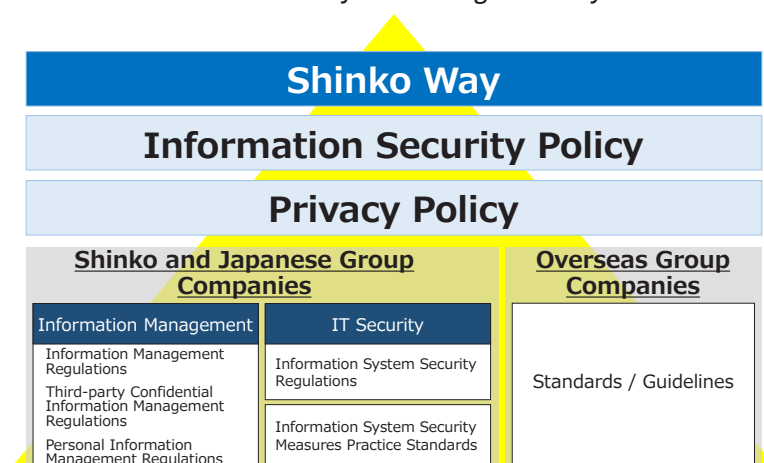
Shinko Way

Information Security Policy

Privacy Policy

Shinko and Japanese Group Companies

Information Management

Information Management Regulations

Third-party Confidential Information Management Regulations

Personal Information Management Regulations

IT Security

Information System Security Regulations

Information System Security Measures Practice Standards

Overseas Group Companies

Standards / Guidelines